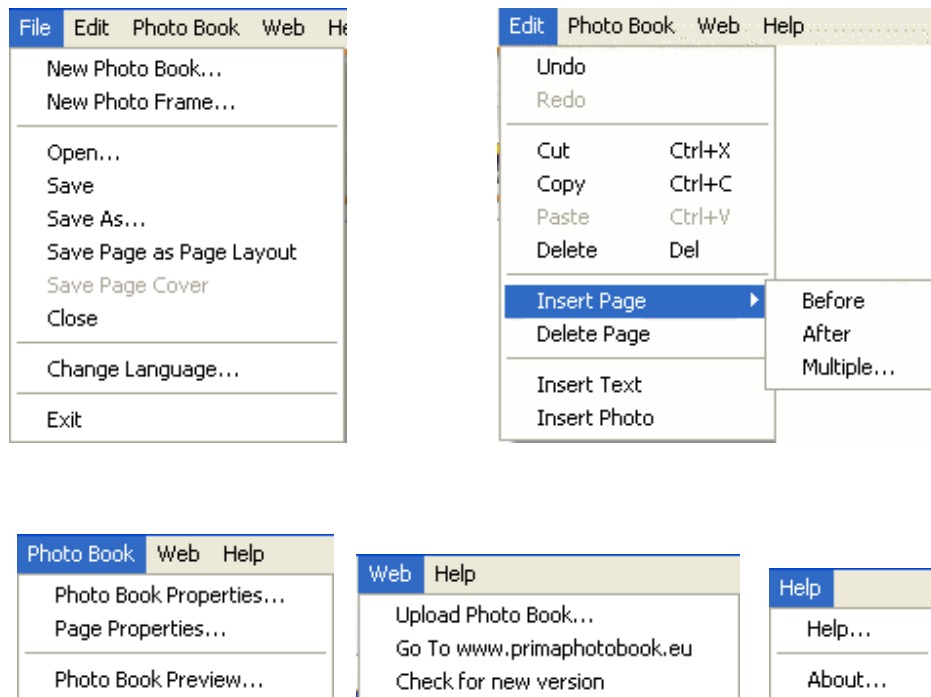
File Edit Photo Book Web He

New Photo Book...
New Photo Frame...

Open...
Save
Save As...
Save Page as Page Layout
Save Page Cover
Close

Change Language...

Exit

Edit Photo Book Web Help

Undo
Redo

Cut Ctrl+X
Copy Ctrl+C
Paste Ctrl+V
Delete Del

Insert Page
Delete Page

Insert Text
Insert Photo

Before
After
Multiple...

Photo Book Web Help

Photo Book Properties...
Page Properties...

Photo Book Preview...

Web Help

Upload Photo Book...
Go To www.primaphotobook.eu
Check for new version

Help

Help...

About...